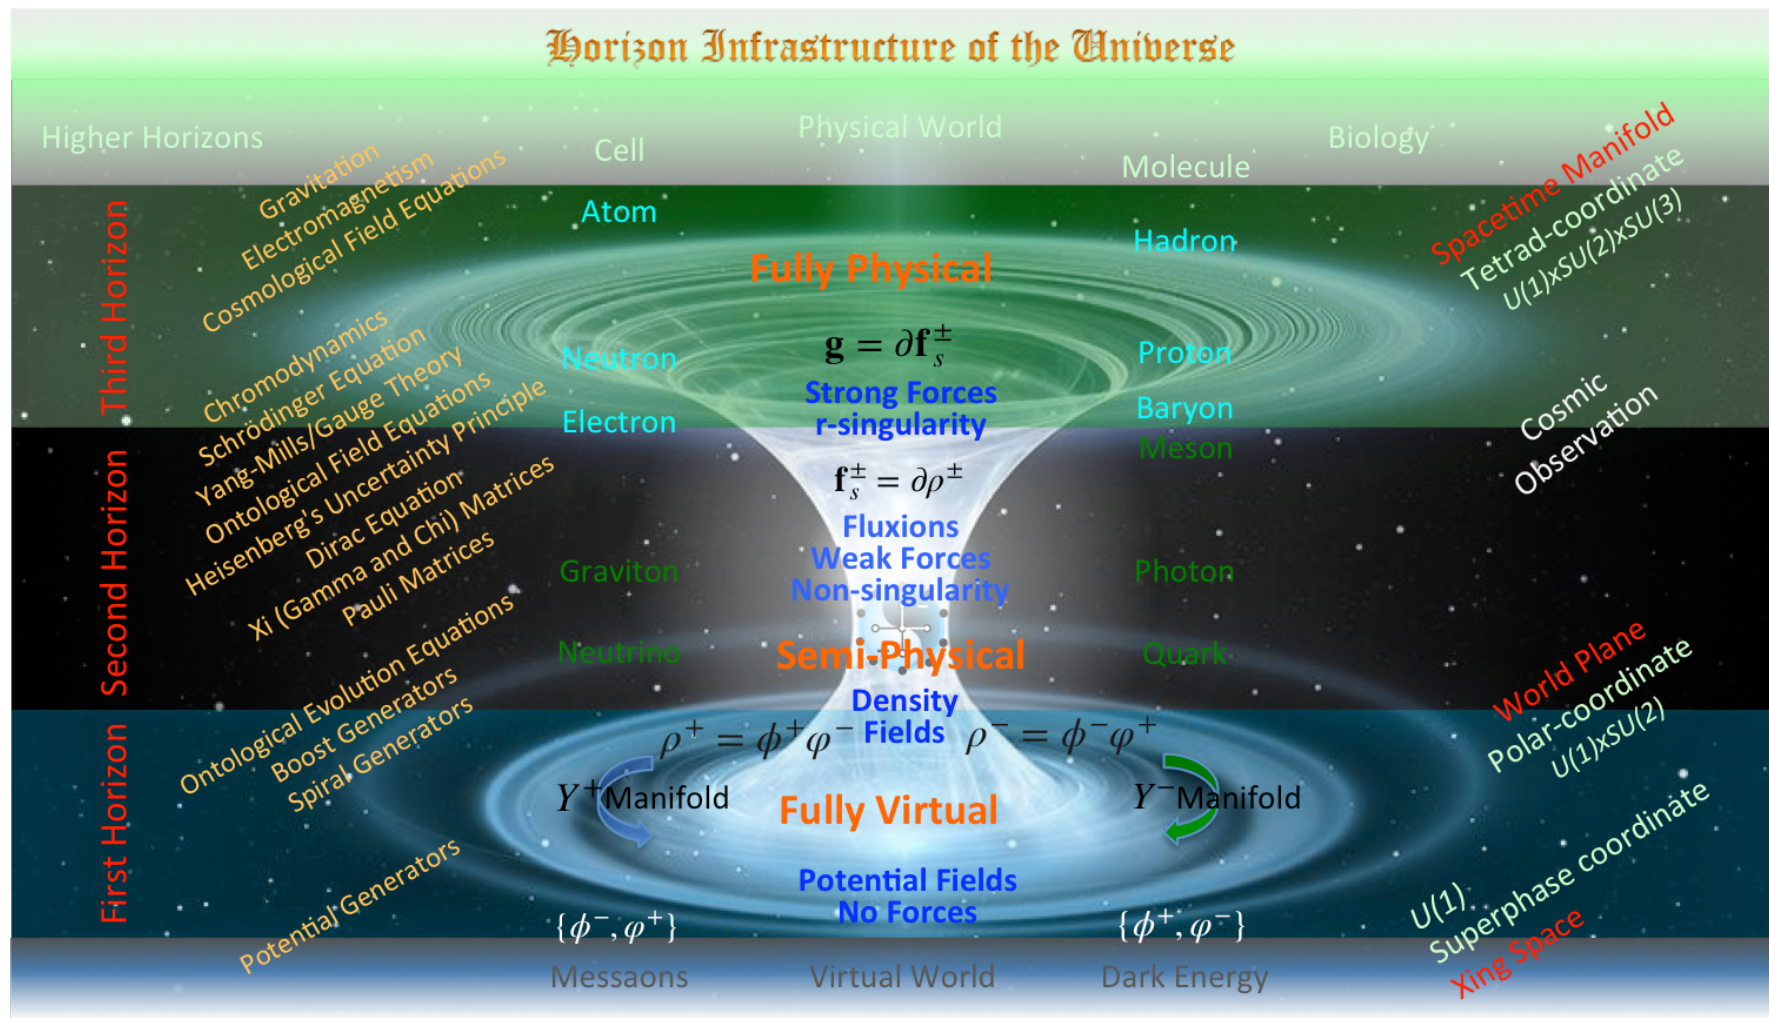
Horizon Infrastructure of the Universe

Higher Horizons

Cell

Physical World

Molecule

Biology

Third Horizon

Gravitation
Electromagnetism
Cosmological Field Equations

Atom

Hadron

Fully Physical

Spacetime Manifold
Tetrad-coordinate
U(1)xSU(2)xSU(3)

Chromodynamics
Schrödinger Equation
Yang-Mills/Gauge Theory
Ontological Field Equations
Heisenberg's Uncertainty Principle
Dirac Equation
Xi (Gamma and Chi) Matrices
Pauli Matrices

Neutron

$\mathbf{g} = \partial \mathbf{f}_s^{\pm}$

Proton

Strong Forces
r-singularity

Electron

Baryon

Meson

Cosmic
Observation

Second Horizon

$\mathbf{f}_s^{\pm} = \partial \rho^{\pm}$

Fluxions
Weak Forces
Non-singularity

Graviton

Photon

Neutrino

Semi-Physical

Quark

Ontological Evolution Equations
Boost Generators
Spiral Generators

Density
$\rho^+ = \phi^+ \varphi^-$ Fields $\rho^- = \phi^- \varphi^+$

World Plane
Polar-coordinate
U(1)xSU(2)

First Horizon

$Y^+$Manifold

Fully Virtual

$Y^-$Manifold

Potential Generators

Potential Fields
No Forces

$\{\phi^-, \varphi^+\}$

$\{\phi^+, \varphi^-\}$

U(1)
Superphase coordinate
Xing Space

Messaons

Virtual World

Dark Energy